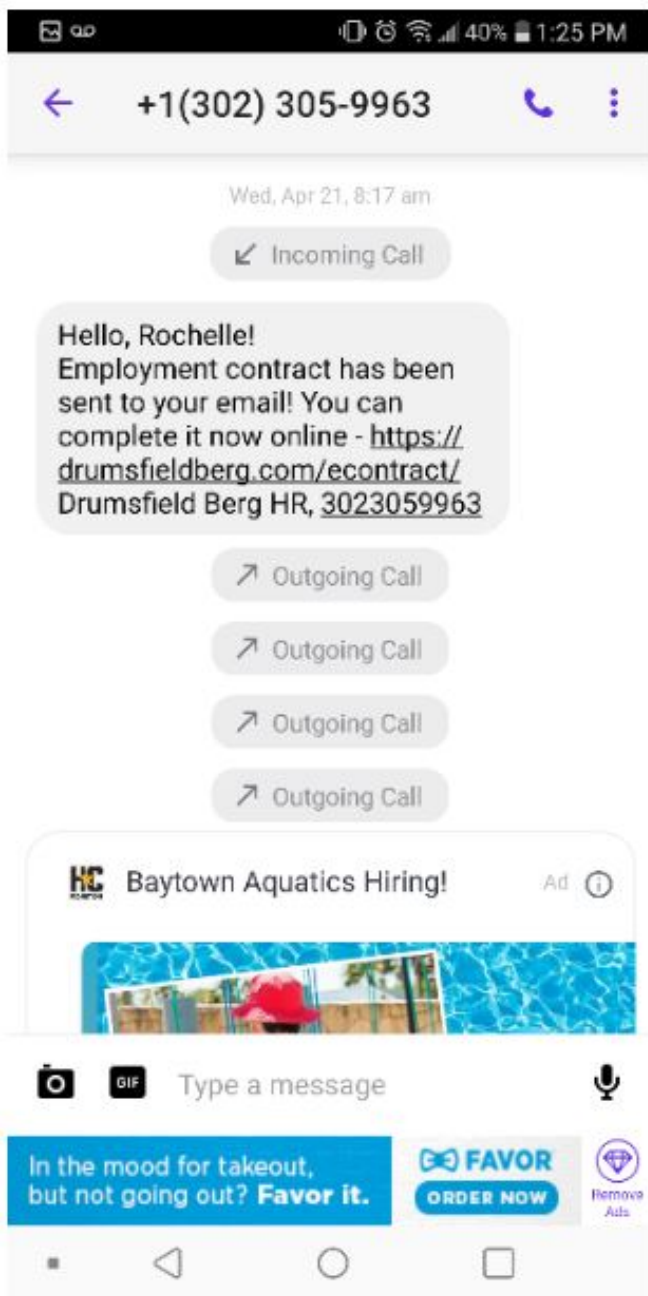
40% 1:25 PM

+1(302) 305-9963

Wed, Apr 21, 8:17 am

Incoming Call

Hello, Rochelle!
Employment contract has been sent to your email! You can complete it now online - https://drumsfieldberg.com/econtract/
Drumsfield Berg HR, 3023059963

Outgoing Call

Outgoing Call

Outgoing Call

Outgoing Call

HC Baytown Aquatics Hiring! Ad

GIF Type a message

In the mood for takeout, but not going out? Favor it.

FAVOR
ORDER NOW

Remove Ads